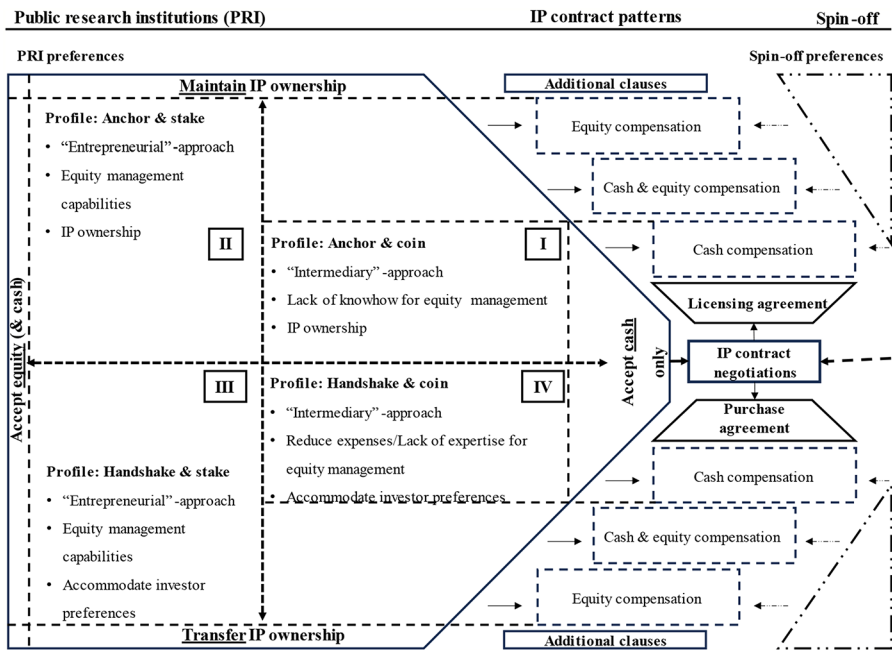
Public research institutions (PRI)

IP contract patterns

Spin-off

PRI preferences

Spin-off preferences

Maintain IP ownership

Additional clauses

Profile: Anchor & stake

- "Entrepreneurial"-approach
- Equity management capabilities
- IP ownership

II

Equity compensation

Cash & equity compensation

Profile: Anchor & coin

I

- "Intermediary"-approach
- Lack of knowhow for equity management
- IP ownership

Cash compensation

Licensing agreement

Accept equity (& cash)

Accept cash only

IP contract negotiations

III

Profile: Handshake & coin

IV

- "Intermediary"-approach
- Reduce expenses/Lack of expertise for equity management
- Accommodate investor preferences

Purchase agreement

Cash compensation

Profile: Handshake & stake

- "Entrepreneurial"-approach
- Equity management capabilities
- Accommodate investor preferences

Cash & equity compensation

Equity compensation

Transfer IP ownership

Additional clauses